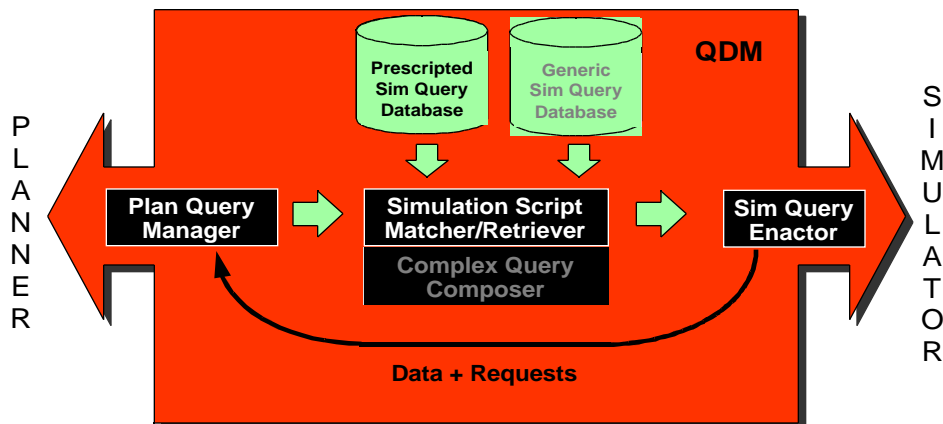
QDM

PLANNER

Prescripted Sim Query Database

Generic Sim Query Database

SIMULATOR

Plan Query Manager

Simulation Script Matcher/Retriever

Complex Query Composer

Sim Query Enactor

Data + Requests